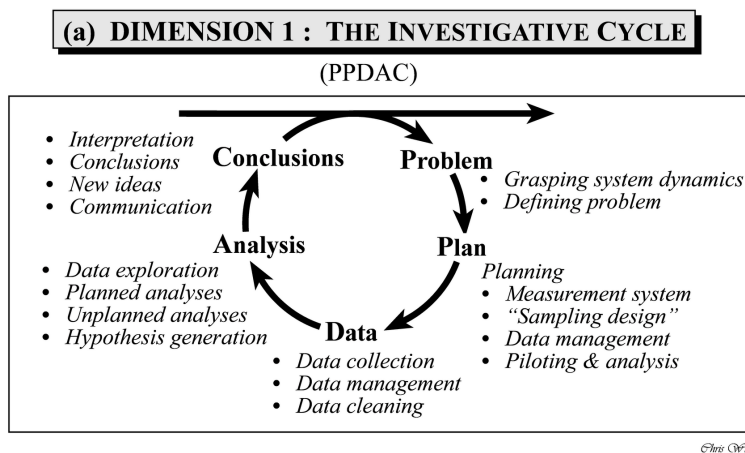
(a) DIMENSION 1 : THE INVESTIGATIVE CYCLE

(PPDAC)

• Interpretation
• Conclusions
• New ideas
• Communication

Conclusions

Problem

• Grasping system dynamics
• Defining problem

Analysis

Plan

• Data exploration
• Planned analyses
• Unplanned analyses
• Hypothesis generation

Planning
• Measurement system
• "Sampling design"
• Data management
• Piloting & analysis

Data

• Data collection
• Data management
• Data cleaning

Chris W.